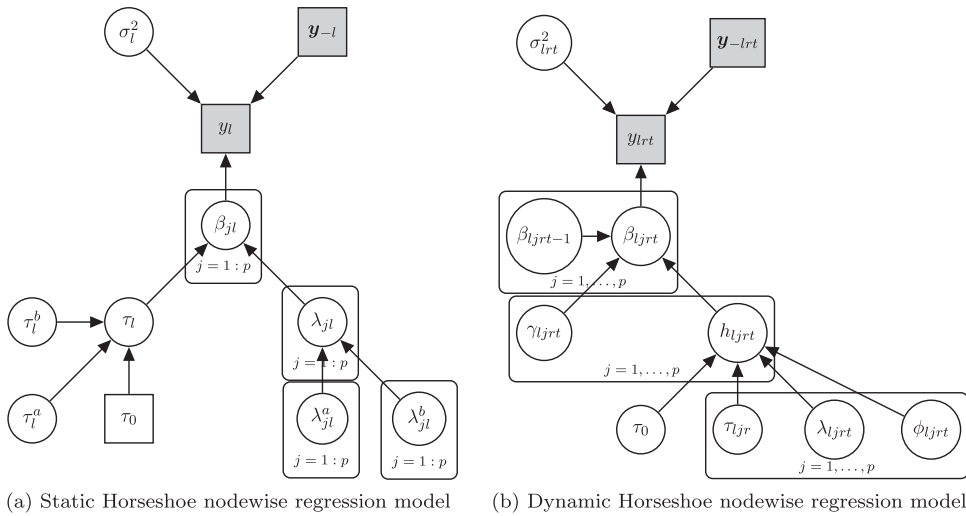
$\sigma_l^2$

$\boldsymbol{y}_{-l}$

$y_l$

$\beta_{jl}$

$j = 1:p$

$\tau_l^b$

$\tau_l$

$\lambda_{jl}$

$j = 1:p$

$\tau_l^a$

$\tau_0$

$\lambda_{jl}^a$

$j = 1:p$

$\lambda_{jl}^b$

$j = 1:p$

(a) Static Horseshoe nodewise regression model

$\sigma_{lrt}^2$

$\boldsymbol{y}_{-lrt}$

$y_{lrt}$

$\beta_{ljrt-1}$

$\beta_{ljrt}$

$j = 1, \ldots, p$

$\gamma_{ljrt}$

$h_{ljrt}$

$j = 1, \ldots, p$

$\tau_0$

$\tau_{ljr}$

$\lambda_{ljrt}$

$\phi_{ljrt}$

$j = 1, \ldots, p$

(b) Dynamic Horseshoe nodewise regression model